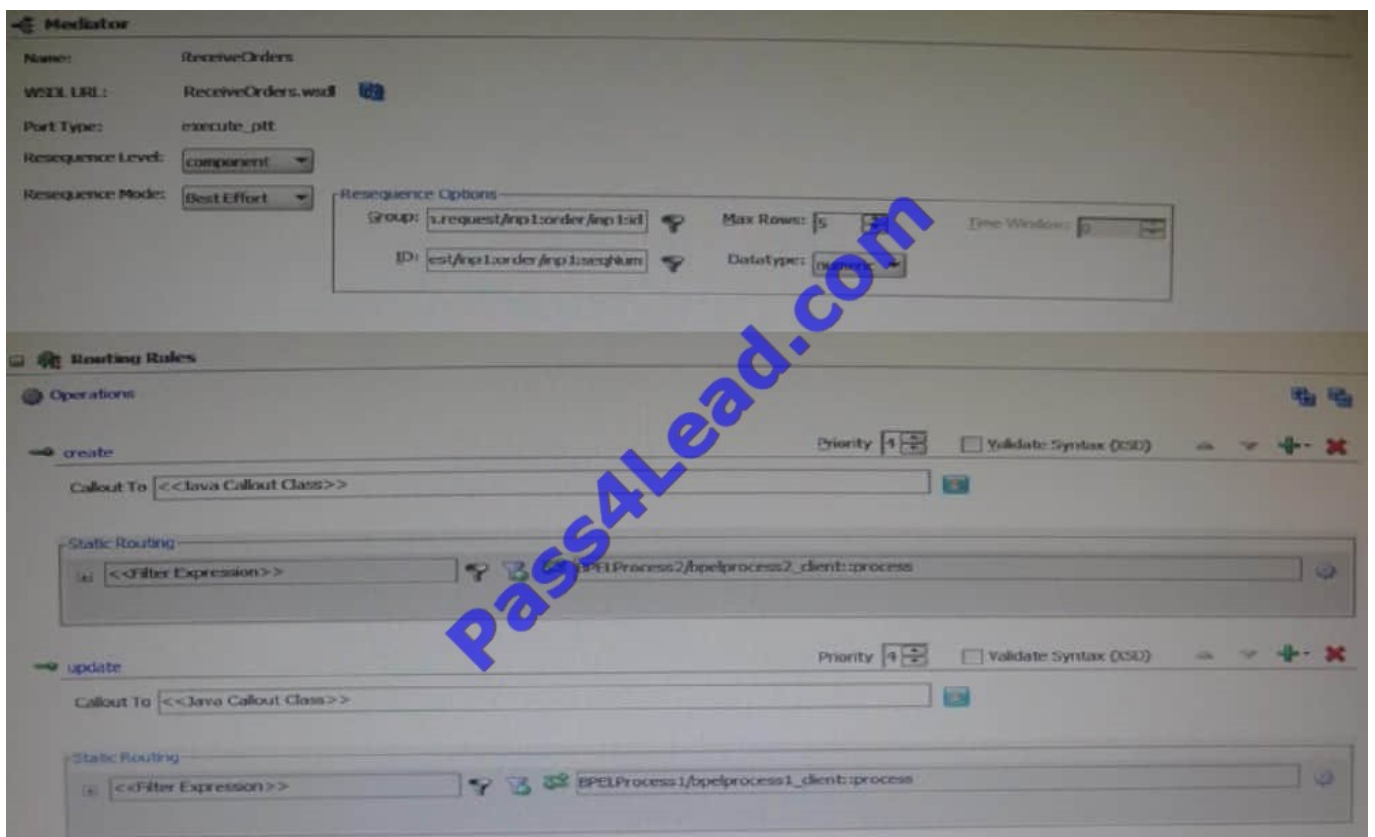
Mediator

Name: ReceiveOrders

WSDL URL: ReceiveOrders.wsdl

Port Type: execute_ptt

Resequence Level: component

Resequence Mode: Best Effort

Resequence Options

Group: 1.request/inp1:order/inp1:id

Max Rows: 5

Time Window: 0

ID: est/inp1:order/inp1:seqNum

Datatype: numeric

Routing Rules

Operations

create

Priority 4

Validate Syntax (XSD)

Callout To <<Java Callout Class>>

Static Routing

<<Filter Expression>>

BPELProcess2/bpelprocess2_client::process

update

Priority 4

Validate Syntax (XSD)

Callout To <<Java Callout Class>>

Static Routing

<<Filter Expression>>

BPELProcess1/bpelprocess1_client::process

Pass4Lead.com